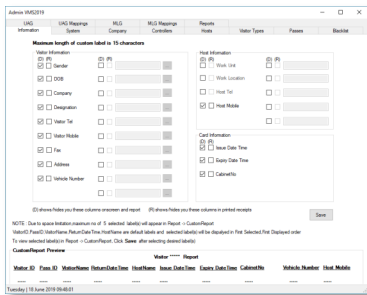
Admin VMS2019

UAG | UAG Mappings | WLG | WLG Mappings | Reports
Information | System | Company | Controllers | Hosts | Visitor Types | Passes | Blacklist

Maximum length of custom label is 15 characters

Visitor Information
(D) (R)
Gender
DOB
Company
Designation
Visitor Tel
Visitor Mobile
Fax
Address
Vehicle Number

(D) (R)

Host Information
(D) (R)
Work Unit
Work Location
Host Tel
Host Mobile

Card Information
(D) (R)
Issue Date Time
Expiry Date Time
CabinetNo

(D) shows /hides you these columns onscreen and report (R) shows /hides you these columns in printed receipts

Save

NOTE : Due to space limitation,maximum no of 5 selected label(s) will appear in Report -> CustomReport
VisitorID,PassID,VisitorName,ReturnDateTime,HostName are default labels and selected label(s) will be displayed in First Selected,First Displayed order
To view selected label(s) in Report -> CustomReport, Click Save after selecting desired label(s)

CustomReport Preview

Visitor ****** Report

| Visitor ID | Pass ID | VisitorName | ReturnDateTime | HostName | Issue DateTime | Expiry DateTime | CabinetNo | Vehicle Number | Host Mobile |
|---|---|---|---|---|---|---|---|---|---|
| ---- | ---- | ---- | ---- | ---- | ---- | ---- | ---- | ---- | ---- |

Tuesday | 18 June 2019 |09:48:01